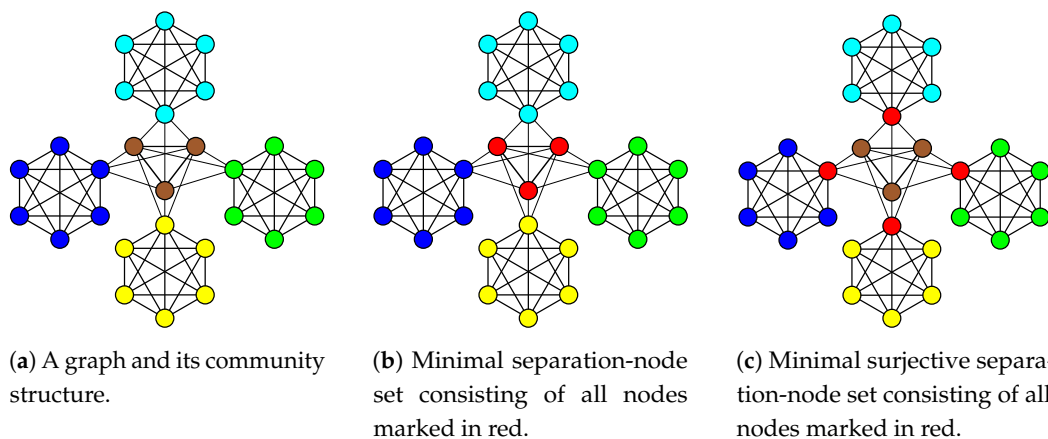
(**a**) A graph and its community structure.

(**b**) Minimal separation-node set consisting of all nodes marked in red.

(**c**) Minimal surjective separa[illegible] tion-node set consisting of all nodes marked in red.